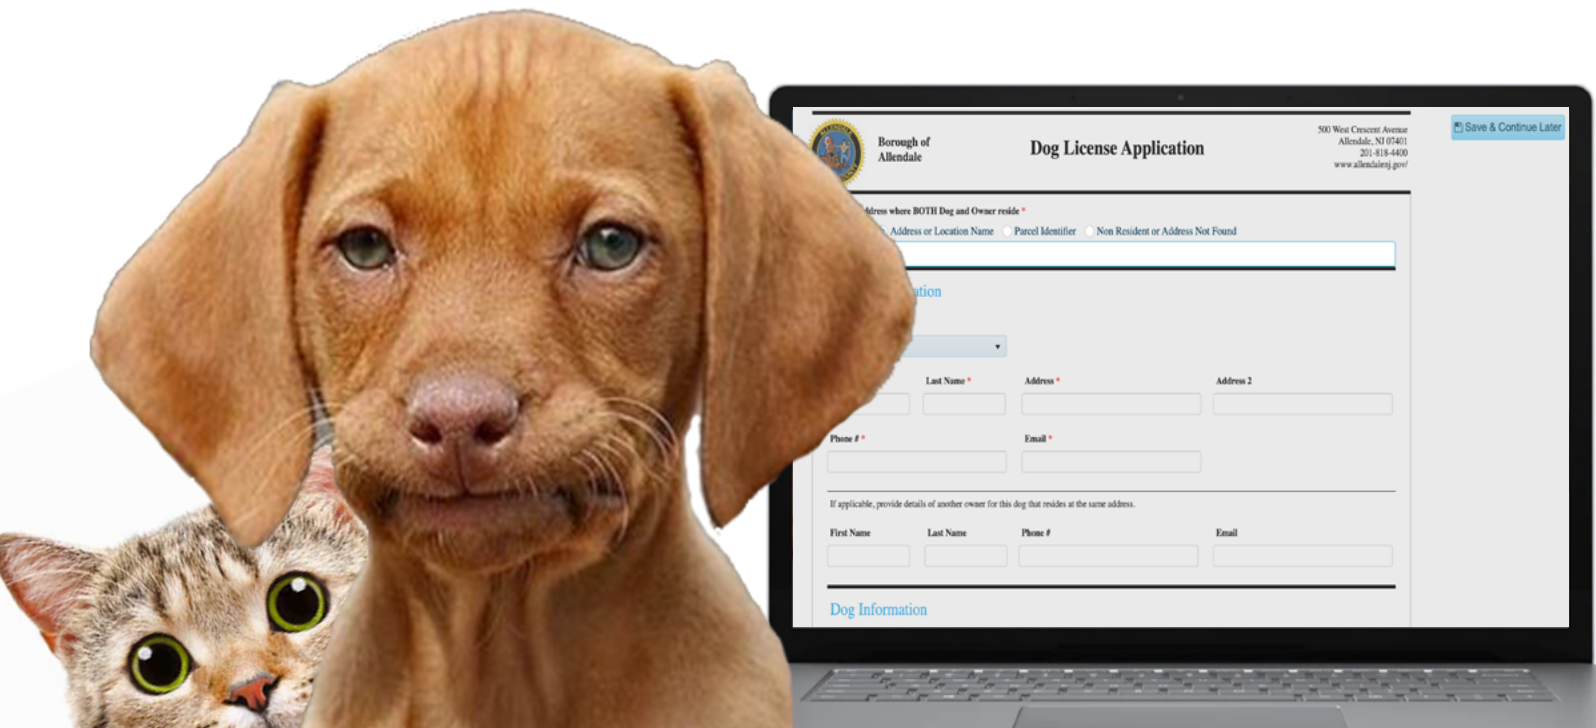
Borough of Allendale

Dog License Application

500 West Crescent Avenue
Allendale, NJ 07401
201-818-4400
www.allendalenj.gov/

Save & Continue Later

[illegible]dress where BOTH Dog and Owner reside *

Address or Location Name
Parcel Identifier
Non Resident or Address Not Found

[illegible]ation

Last Name *
Address *
Address 2

Phone # *
Email *

If applicable, provide details of another owner for this dog that resides at the same address.

First Name
Last Name
Phone #
Email

Dog Information